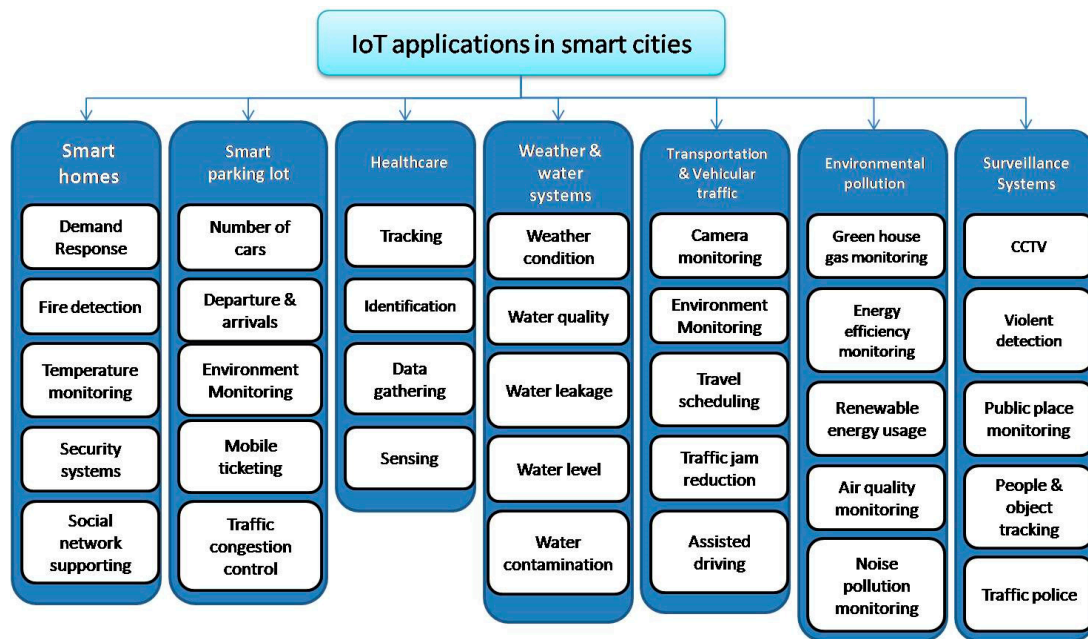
IoT applications in smart cities

Smart homes
Demand Response
Fire detection
Temperature monitoring
Security systems
Social network supporting

Smart parking lot
Number of cars
Departure & arrivals
Environment Monitoring
Mobile ticketing
Traffic congestion control

Healthcare
Tracking
Identification
Data gathering
Sensing

Weather & water systems
Weather condition
Water quality
Water leakage
Water level
Water contamination

Transportation & Vehicular traffic
Camera monitoring
Environment Monitoring
Travel scheduling
Traffic jam reduction
Assisted driving

Environmental pollution
Green house gas monitoring
Energy efficiency monitoring
Renewable energy usage
Air quality monitoring
Noise pollution monitoring

Surveillance Systems
CCTV
Violent detection
Public place monitoring
People & object tracking
Traffic police